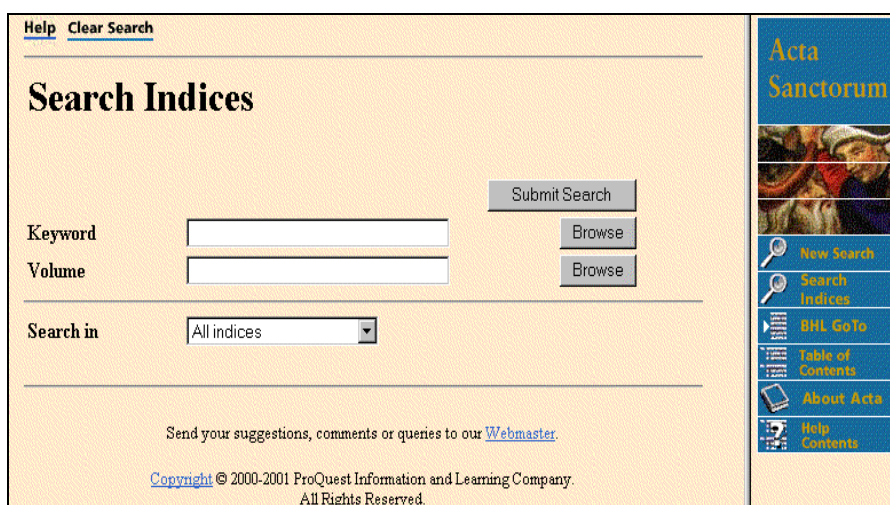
Help Clear Search

Search Indices

Submit Search

Keyword Browse

Volume Browse

Search in All indices

Send your suggestions, comments or queries to our Webmaster.

Copyright © 2000-2001 ProQuest Information and Learning Company. All Rights Reserved.

Acta Sanctorum

New Search

Search Indices

BHL GoTo

Table of Contents

About Acta

Help Contents